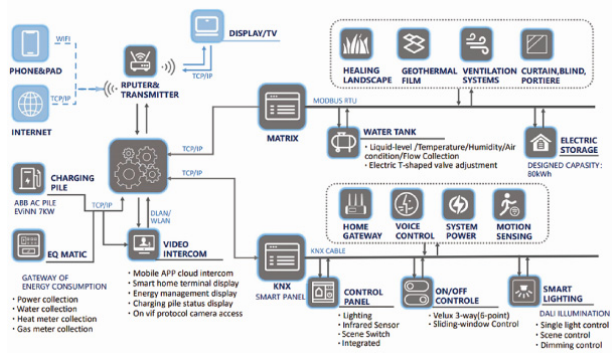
PHONE&PAD

WIFI

INTERNET

TCP/IP

RPUTER& TRANSMITTER

DISPLAY/TV

TCP/IP

HEALING LANDSCAPE

GEOTHERMAL FILM

VENTILATION SYSTEMS

CURTAIN,BLIND, PORTIERE

MODBUS RTU

MATRIX

WATER TANK

• Liquid-level /Temperature/Humidity/Air condition/Flow Collection
• Electric T-shaped valve adjustment

ELECTRIC STORAGE

DESIGNED CAPASITY: 86kWh

TCP/IP

TCP/IP

CHARGING PILE

ABB AC PILE EVINN 7KW

TCP/IP

DLAN/ WLAN

EQ MATIC

VIDEO INTERCOM

GATEWAY OF ENERGY CONSUMPTION

• Power collection
• Water collection
• Heat meter collection
• Gas meter collection

• Mobile APP cloud intercom
• Smart home terminal display
• Energy management display
• Charging pile status display
• On vif protocol camera access

HOME GATEWAY

VOICE CONTROL

SYSTEM POWER

MOTION SENSING

KNX CABLE

KNX SMART PANEL

CONTROL PANEL

• Lighting
• Infrared Sensor
• Scene Switch
• Integrated

ON/OFF CONTROLE

• Velux 3-way(6-point)
• Sliding-window Control

SMART LIGHTING

DALI ILLUMINATION

• Single light control
• Scene control
• Dimming control